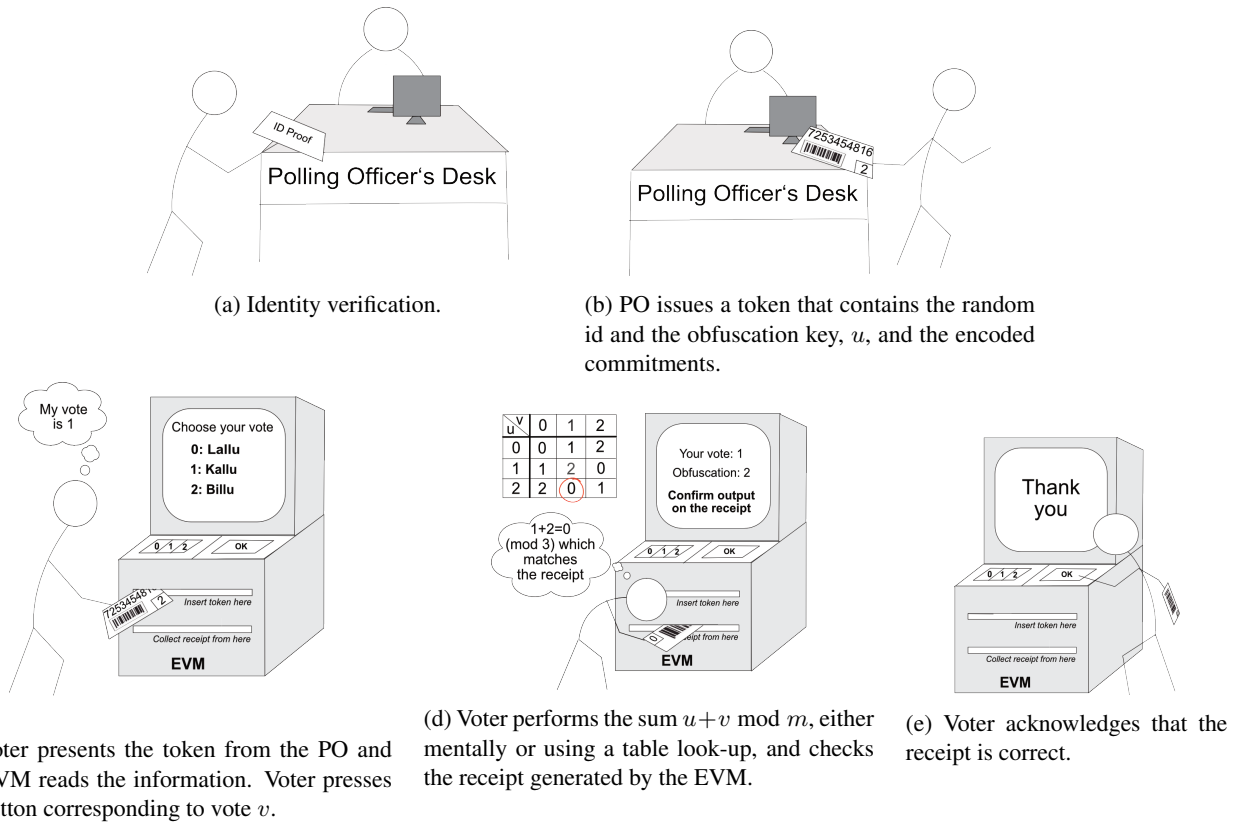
ID Proof

Polling Officer's Desk

7253454816

2

Polling Officer's Desk

(a) Identity verification.

(b) PO issues a token that contains the random id and the obfuscation key, $u$, and the encoded commitments.

My vote is 1

Choose your vote

0: Lallu

1: Kallu

2: Billu

0 / 1 / 2

OK

725345481

2

Insert token here

Collect receipt from here

EVM

oter presents the token from the PO and VM reads the information. Voter presses tton corresponding to vote $v$.

| u\v | 0 | 1 | 2 |
|---|---|---|---|
| 0 | 0 | 1 | 2 |
| 1 | 1 | 2 | 0 |
| 2 | 2 | 0 | 1 |

Your vote: 1

Obfuscation: 2

Confirm output on the receipt

1+2=0 (mod 3) which matches the receipt

0 / 1 / 2

OK

Insert token here

0

eipt from here

EVM

(d) Voter performs the sum $u+v$ mod $m$, either mentally or using a table look-up, and checks the receipt generated by the EVM.

Thank you

0 / 1 / 2

OK

Insert token here

Collect receipt from here

EVM

(e) Voter acknowledges that the receipt is correct.